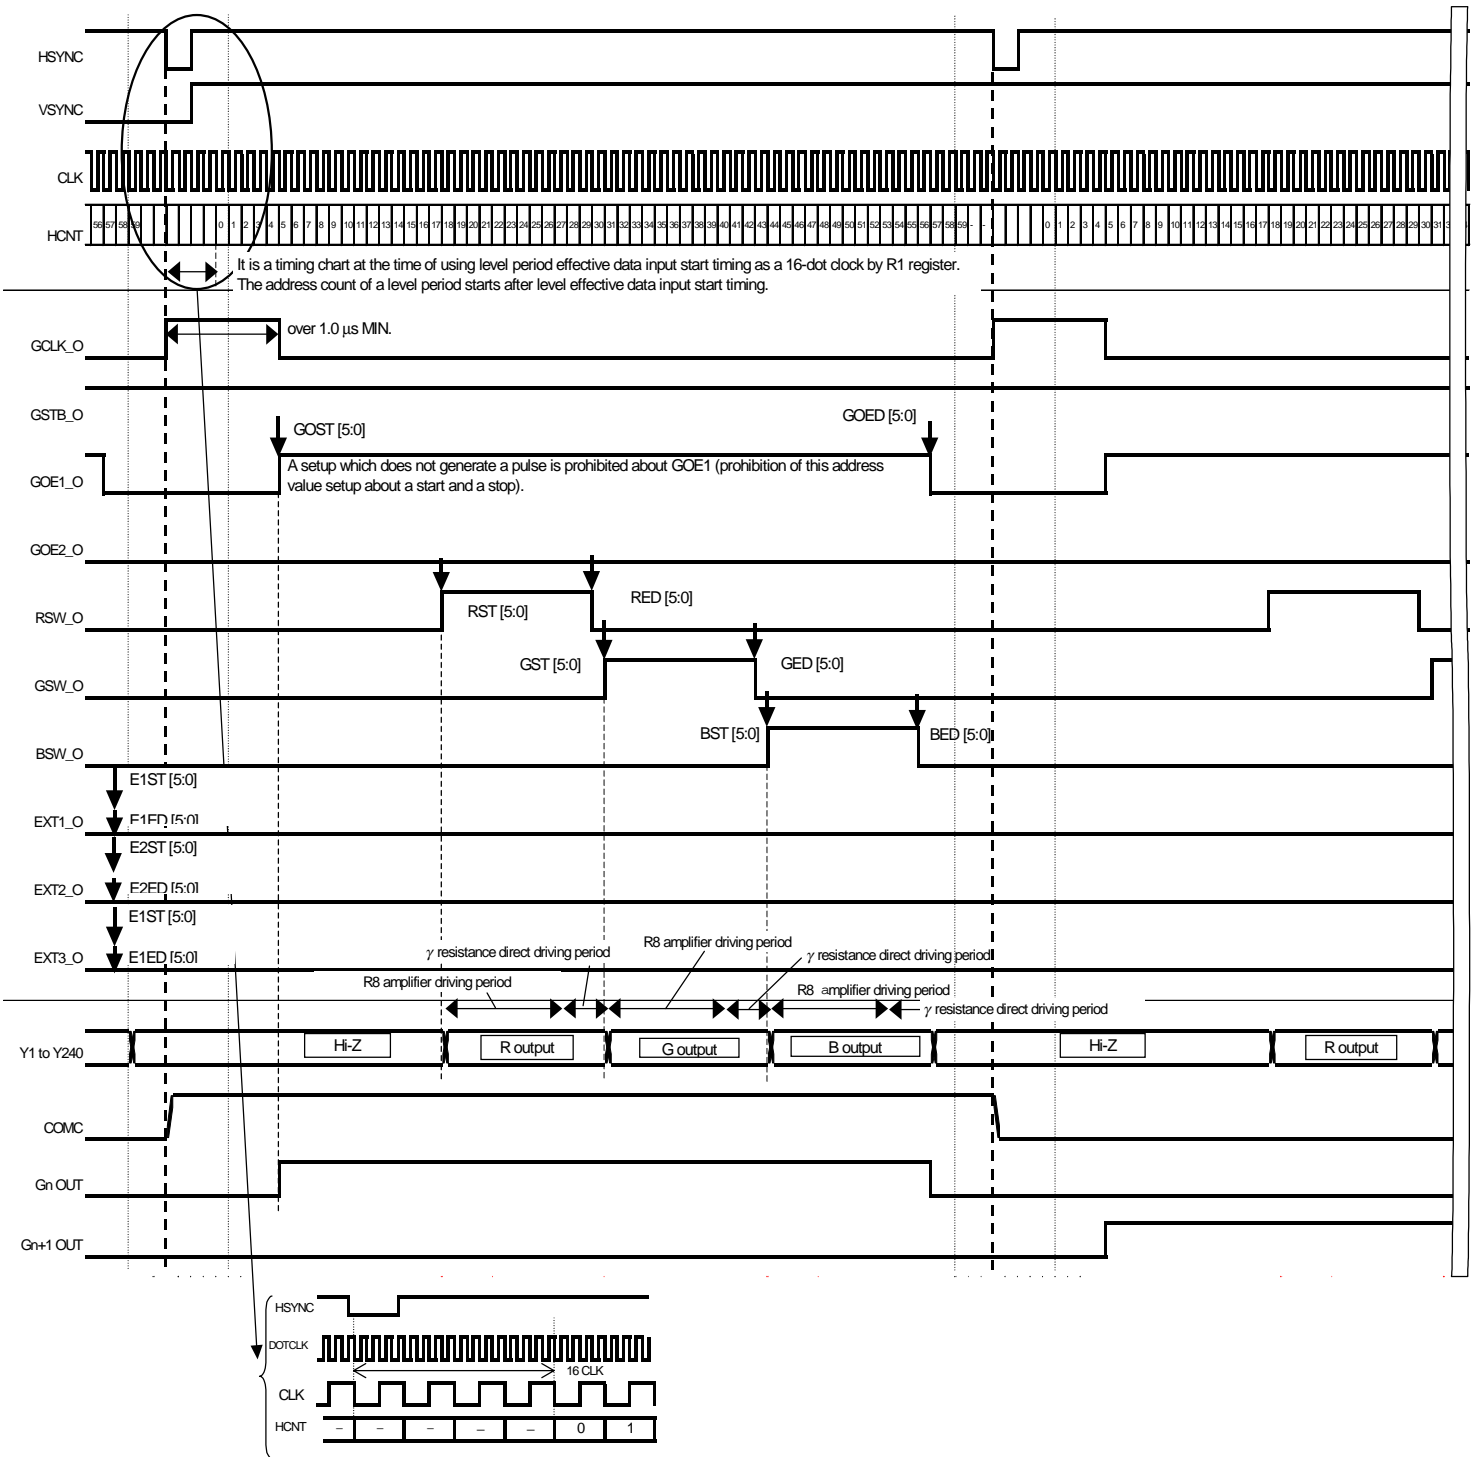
HSYNC

VSYNC

CLK

HCNT 56 57 58 59 0 1 2 3 4 5 6 7 8 9 10 11 12 13 14 15 16 17 18 19 20 21 22 23 24 25 26 27 28 29 30 31 32 33 34 35 36 37 38 39 40 41 42 43 44 45 46 47 48 49 50 51 52 53 54 55 56 57 58 59 - - 0 1 2 3 4 5 6 7 8 9 10 11 12 13 14 15 16 17 18 19 20 21 22 23 24 25 26 27 28 29 30 31

It is a timing chart at the time of using level period effective data input start timing as a 16-dot clock by R1 register. The address count of a level period starts after level effective data input start timing.

GCLK_O

over 1.0 μs MIN.

GSTB_O

GOST [5:0]

GOED [5:0]

GOE1_O

A setup which does not generate a pulse is prohibited about GOE1 (prohibition of this address value setup about a start and a stop).

GOE2_O

RSW_O

RST [5:0]

RED [5:0]

GSW_O

GST [5:0]

GED [5:0]

BSW_O

BST [5:0]

BED [5:0]

E1ST [5:0]

EXT1_O

E1ED [5:0]

E2ST [5:0]

EXT2_O

E2ED [5:0]

E1ST [5:0]

EXT3_O

E1ED [5:0]

γ resistance direct driving period

R8 amplifier driving period

γ resistance direct driving period

R8 amplifier driving period

R8 amplifier driving period

γ resistance direct driving period

Y1 to Y240

Hi-Z

R output

G output

B output

Hi-Z

R output

COMC

Gn OUT

Gn+1 OUT

HSYNC

DOTCLK

16 CLK

CLK

| HCNT | – | – | – | – | – | 0 | 1 |
|---|---|---|---|---|---|---|---|